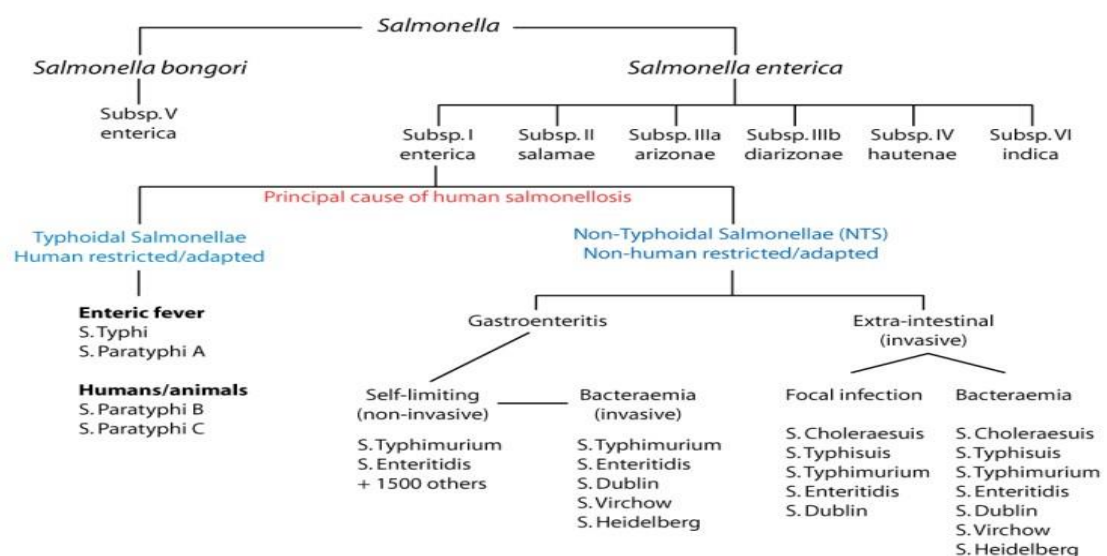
Salmonella

Salmonella bongori

Subsp. V enterica

Salmonella enterica

Subsp. I enterica

Subsp. II salamae

Subsp. IIIa arizonae

Subsp. IIIb diarizonae

Subsp. IV hautenae

Subsp. VI indica

Principal cause of human salmonellosis

Typhoidal Salmonellae
Human restricted/adapted

Enteric fever
S. Typhi
S. Paratyphi A

Humans/animals
S. Paratyphi B
S. Paratyphi C

Non-Typhoidal Salmonellae (NTS)
Non-human restricted/adapted

Gastroenteritis

Self-limiting (non-invasive)

S. Typhimurium
S. Enteritidis
+ 1500 others

Bacteraemia (invasive)

S. Typhimurium
S. Enteritidis
S. Dublin
S. Virchow
S. Heidelberg

Extra-intestinal (invasive)

Focal infection

S. Choleraesuis
S. Typhisuis
S. Typhimurium
S. Enteritidis
S. Dublin

Bacteraemia

S. Choleraesuis
S. Typhisuis
S. Typhimurium
S. Enteritidis
S. Dublin
S. Virchow
S. Heidelberg